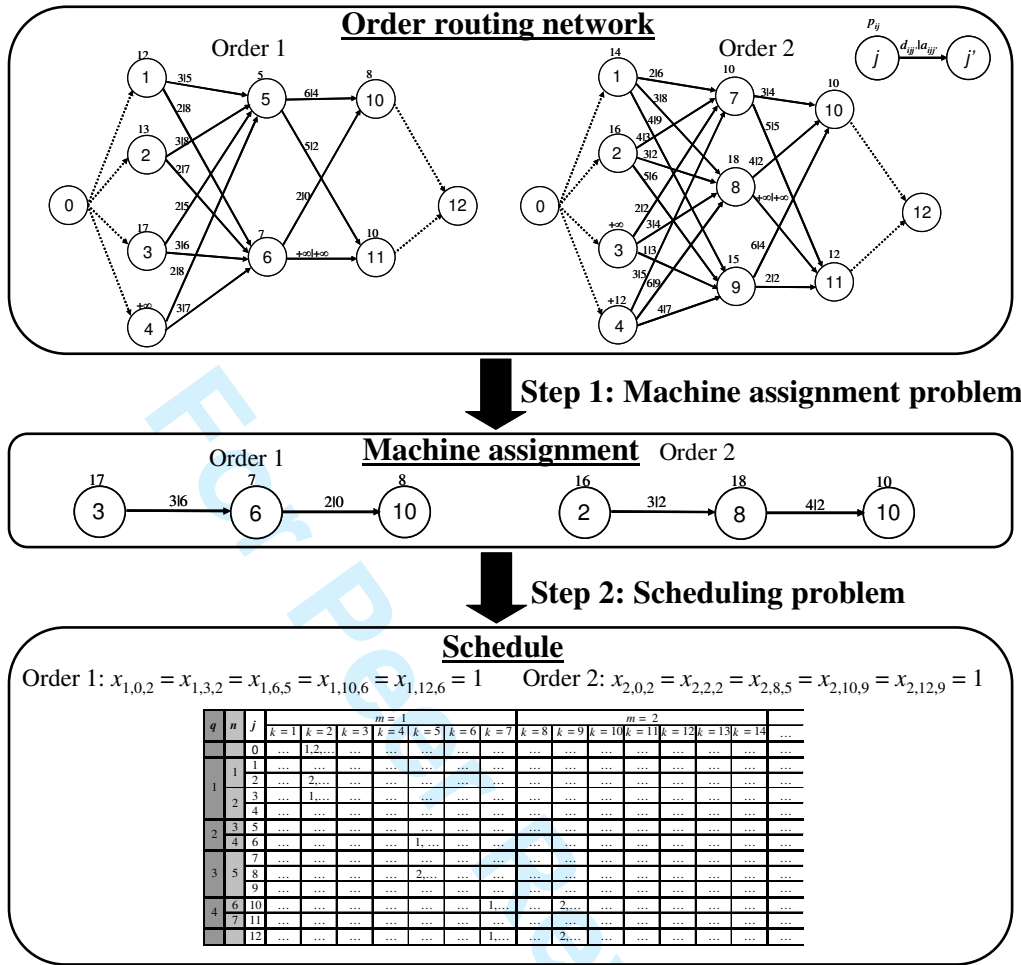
Order routing network

Order 1

12 1, 13 2, 17 3, +∞ 4, 0, 5 5, 7 6, 8 10, 10 11, 12

3|5, 2|8, 3|8, 2|7, 2|5, 3|6, 2|8, 3|7, 6|4, 5|2, 2|0, +∞|+∞

Order 2

$p_{ij}$ $j$ $d_{ijj'}|a_{ijj'}$ $j'$

14 1, 16 2, +∞ 3, +12 4, 0, 10 7, 18 8, 15 9, 10 10, 12 11, 12

2|6, 3|8, 4|9, 4|3, 3|2, 5|6, 2|2, 3|4, 1|3, 3|5, 6|9, 4|7, 3|4, 5|5, 4|2, +∞|+∞, 6|4, 2|2

Step 1: Machine assignment problem

Machine assignment

Order 1

17 3, 3|6, 7 6, 2|0, 8 10

Order 2

16 2, 3|2, 18 8, 4|2, 10 10

Step 2: Scheduling problem

Schedule

Order 1: $x_{1,0,2} = x_{1,3,2} = x_{1,6,5} = x_{1,10,6} = x_{1,12,6} = 1$ Order 2: $x_{2,0,2} = x_{2,2,2} = x_{2,8,5} = x_{2,10,9} = x_{2,12,9} = 1$

| q | n | j | k = 1 | k = 2 | k = 3 | k = 4 | k = 5 | k = 6 | k = 7 | k = 8 | k = 9 | k = 10 | k = 11 | k = 12 | k = 13 | k = 14 | … |
|---|---|---|---|---|---|---|---|---|---|---|---|---|---|---|---|---|---|
| | | | m = 1 | | | | | | | m = 2 | | | | | | | |
| | | 0 | … | 1,2,… | … | … | … | … | … | … | … | … | … | … | … | … | … |
| 1 | 1 | 1 | … | … | … | … | … | … | … | … | … | … | … | … | … | … | … |
| | | 2 | … | 2,… | … | … | … | … | … | … | … | … | … | … | … | … | … |
| | 2 | 3 | … | 1,… | … | … | … | … | … | … | … | … | … | … | … | … | … |
| | | 4 | … | … | … | … | … | … | … | … | … | … | … | … | … | … | … |
| 2 | 3 | 5 | … | … | … | … | … | … | … | … | … | … | … | … | … | … | … |
| | 4 | 6 | … | … | … | … | 1, … | … | … | … | … | … | … | … | … | … | … |
| 3 | 5 | 7 | … | … | … | … | … | … | … | … | … | … | … | … | … | … | … |
| | | 8 | … | … | … | … | 2,… | … | … | … | … | … | … | … | … | … | … |
| | | 9 | … | … | … | … | … | … | … | … | … | … | … | … | … | … | … |
| 4 | 6 | 10 | … | … | … | … | … | … | 1,… | … | 2,… | … | … | … | … | … | … |
| | 7 | 11 | … | … | … | … | … | … | … | … | … | … | … | … | … | … | … |
| | | 12 | … | … | … | … | … | … | 1,… | … | 2,… | … | … | … | … | … | … |

For Peer Review